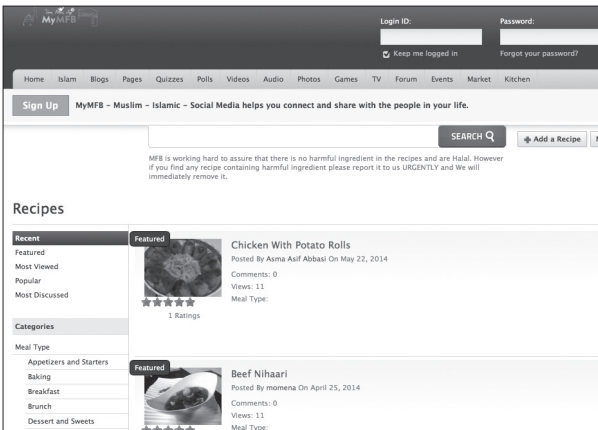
MyMFB

Login ID:

Password:

Keep me logged in

Forgot your password?

Home Islam Blogs Pages Quizzes Polls Videos Audio Photos Games TV Forum Events Market Kitchen

Sign Up

MyMFB - Muslim - Islamic - Social Media helps you connect and share with the people in your life.

SEARCH

Add a Recipe

MFB is working hard to assure that there is no harmful ingredient in the recipes and are Halal. However if you find any recipe containing harmful ingredient please report it to us URGENTLY and We will immediately remove it.

Recipes

Recent
Featured
Most Viewed
Popular
Most Discussed

Categories

Meal Type
Appetizers and Starters
Baking
Breakfast
Brunch
Dessert and Sweets

Featured

Chicken With Potato Rolls
Posted By Asma Asif Abbasi On May 22, 2014
Comments: 0
Views: 11
Meal Type:

1 Ratings

Featured

Beef Nihaari
Posted By momena On April 25, 2014
Comments: 0
Views: 11
Meal Type: